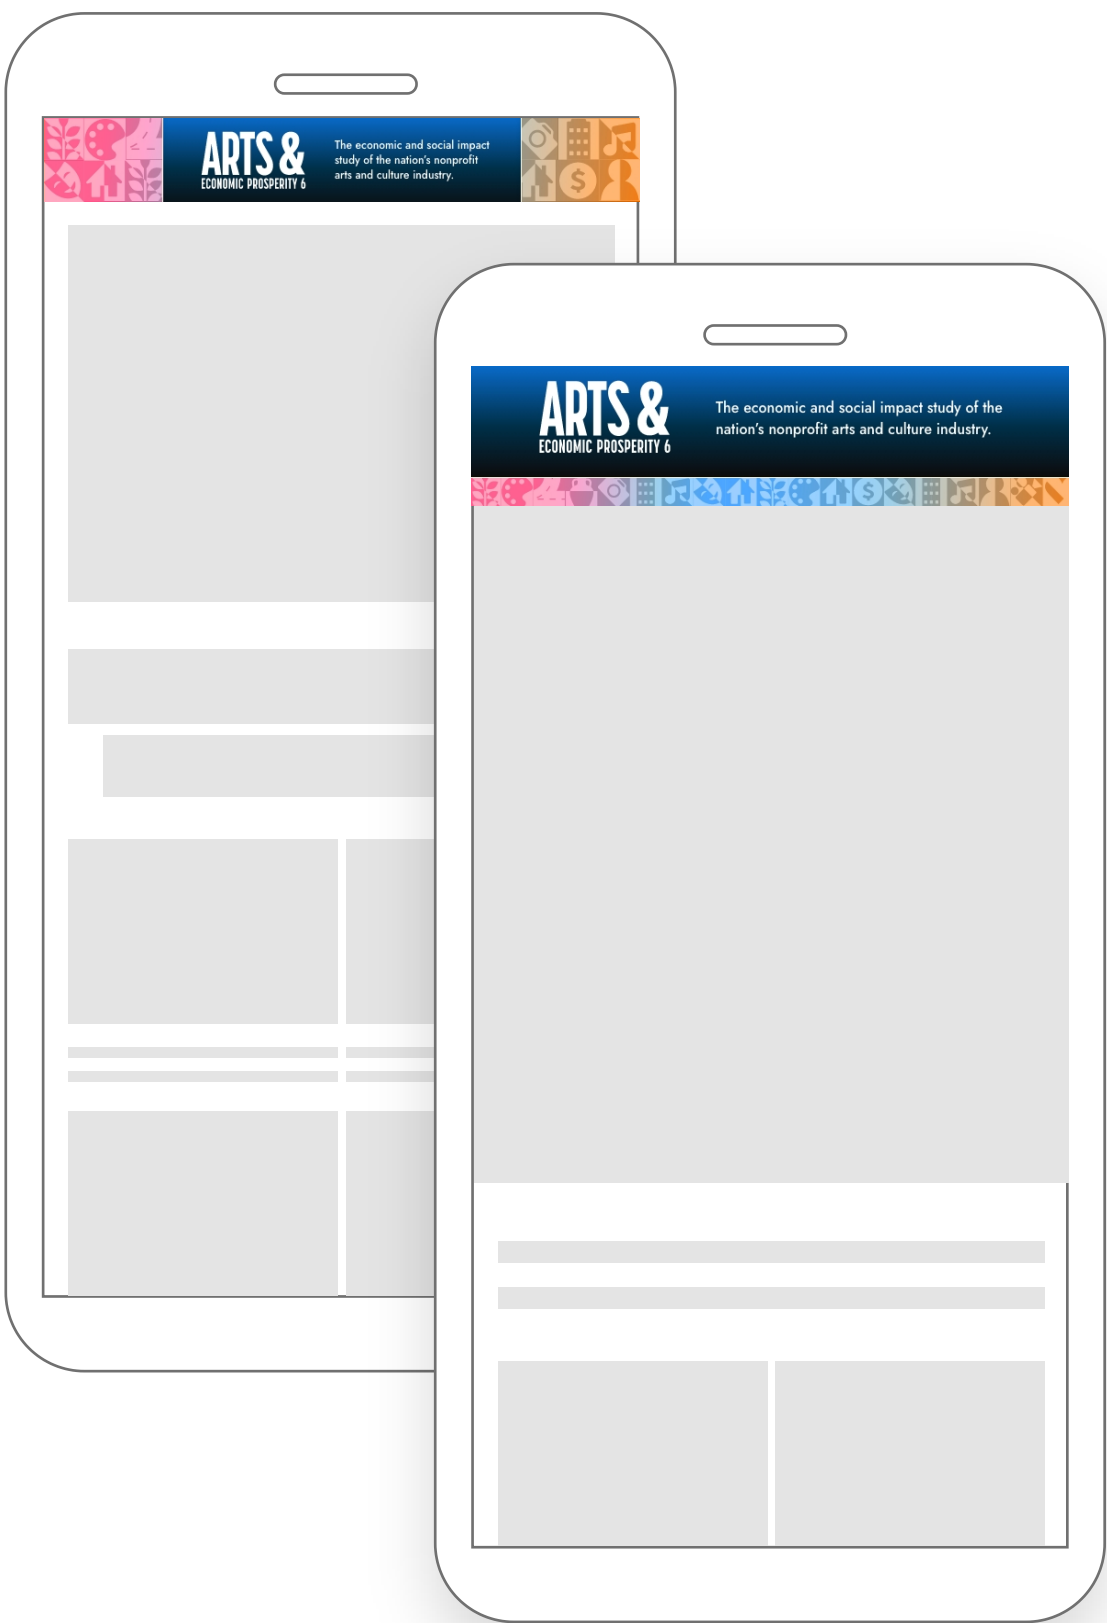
ARTS &
ECONOMIC PROSPERITY 6

The economic and social impact study of the nation's nonprofit arts and culture industry.

ARTS &
ECONOMIC PROSPERITY 6

The economic and social impact study of the nation's nonprofit arts and culture industry.